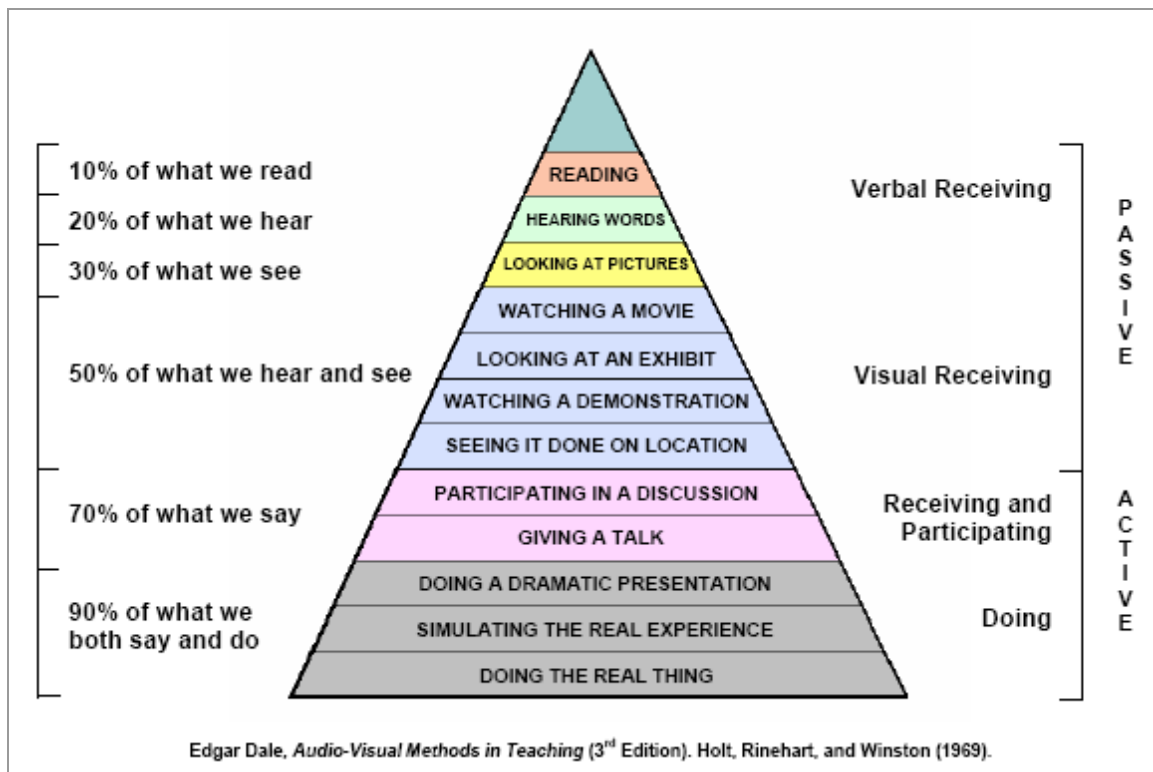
10% of what we read

20% of what we hear

30% of what we see

50% of what we hear and see

70% of what we say

90% of what we both say and do

READING

HEARING WORDS

LOOKING AT PICTURES

WATCHING A MOVIE

LOOKING AT AN EXHIBIT

WATCHING A DEMONSTRATION

SEEING IT DONE ON LOCATION

PARTICIPATING IN A DISCUSSION

GIVING A TALK

DOING A DRAMATIC PRESENTATION

SIMULATING THE REAL EXPERIENCE

DOING THE REAL THING

Verbal Receiving

Visual Receiving

Receiving and Participating

Doing

PASSIVE

ACTIVE

Edgar Dale, *Audio-Visual Methods in Teaching* ($3^{rd}$ Edition). Holt, Rinehart, and Winston (1969).